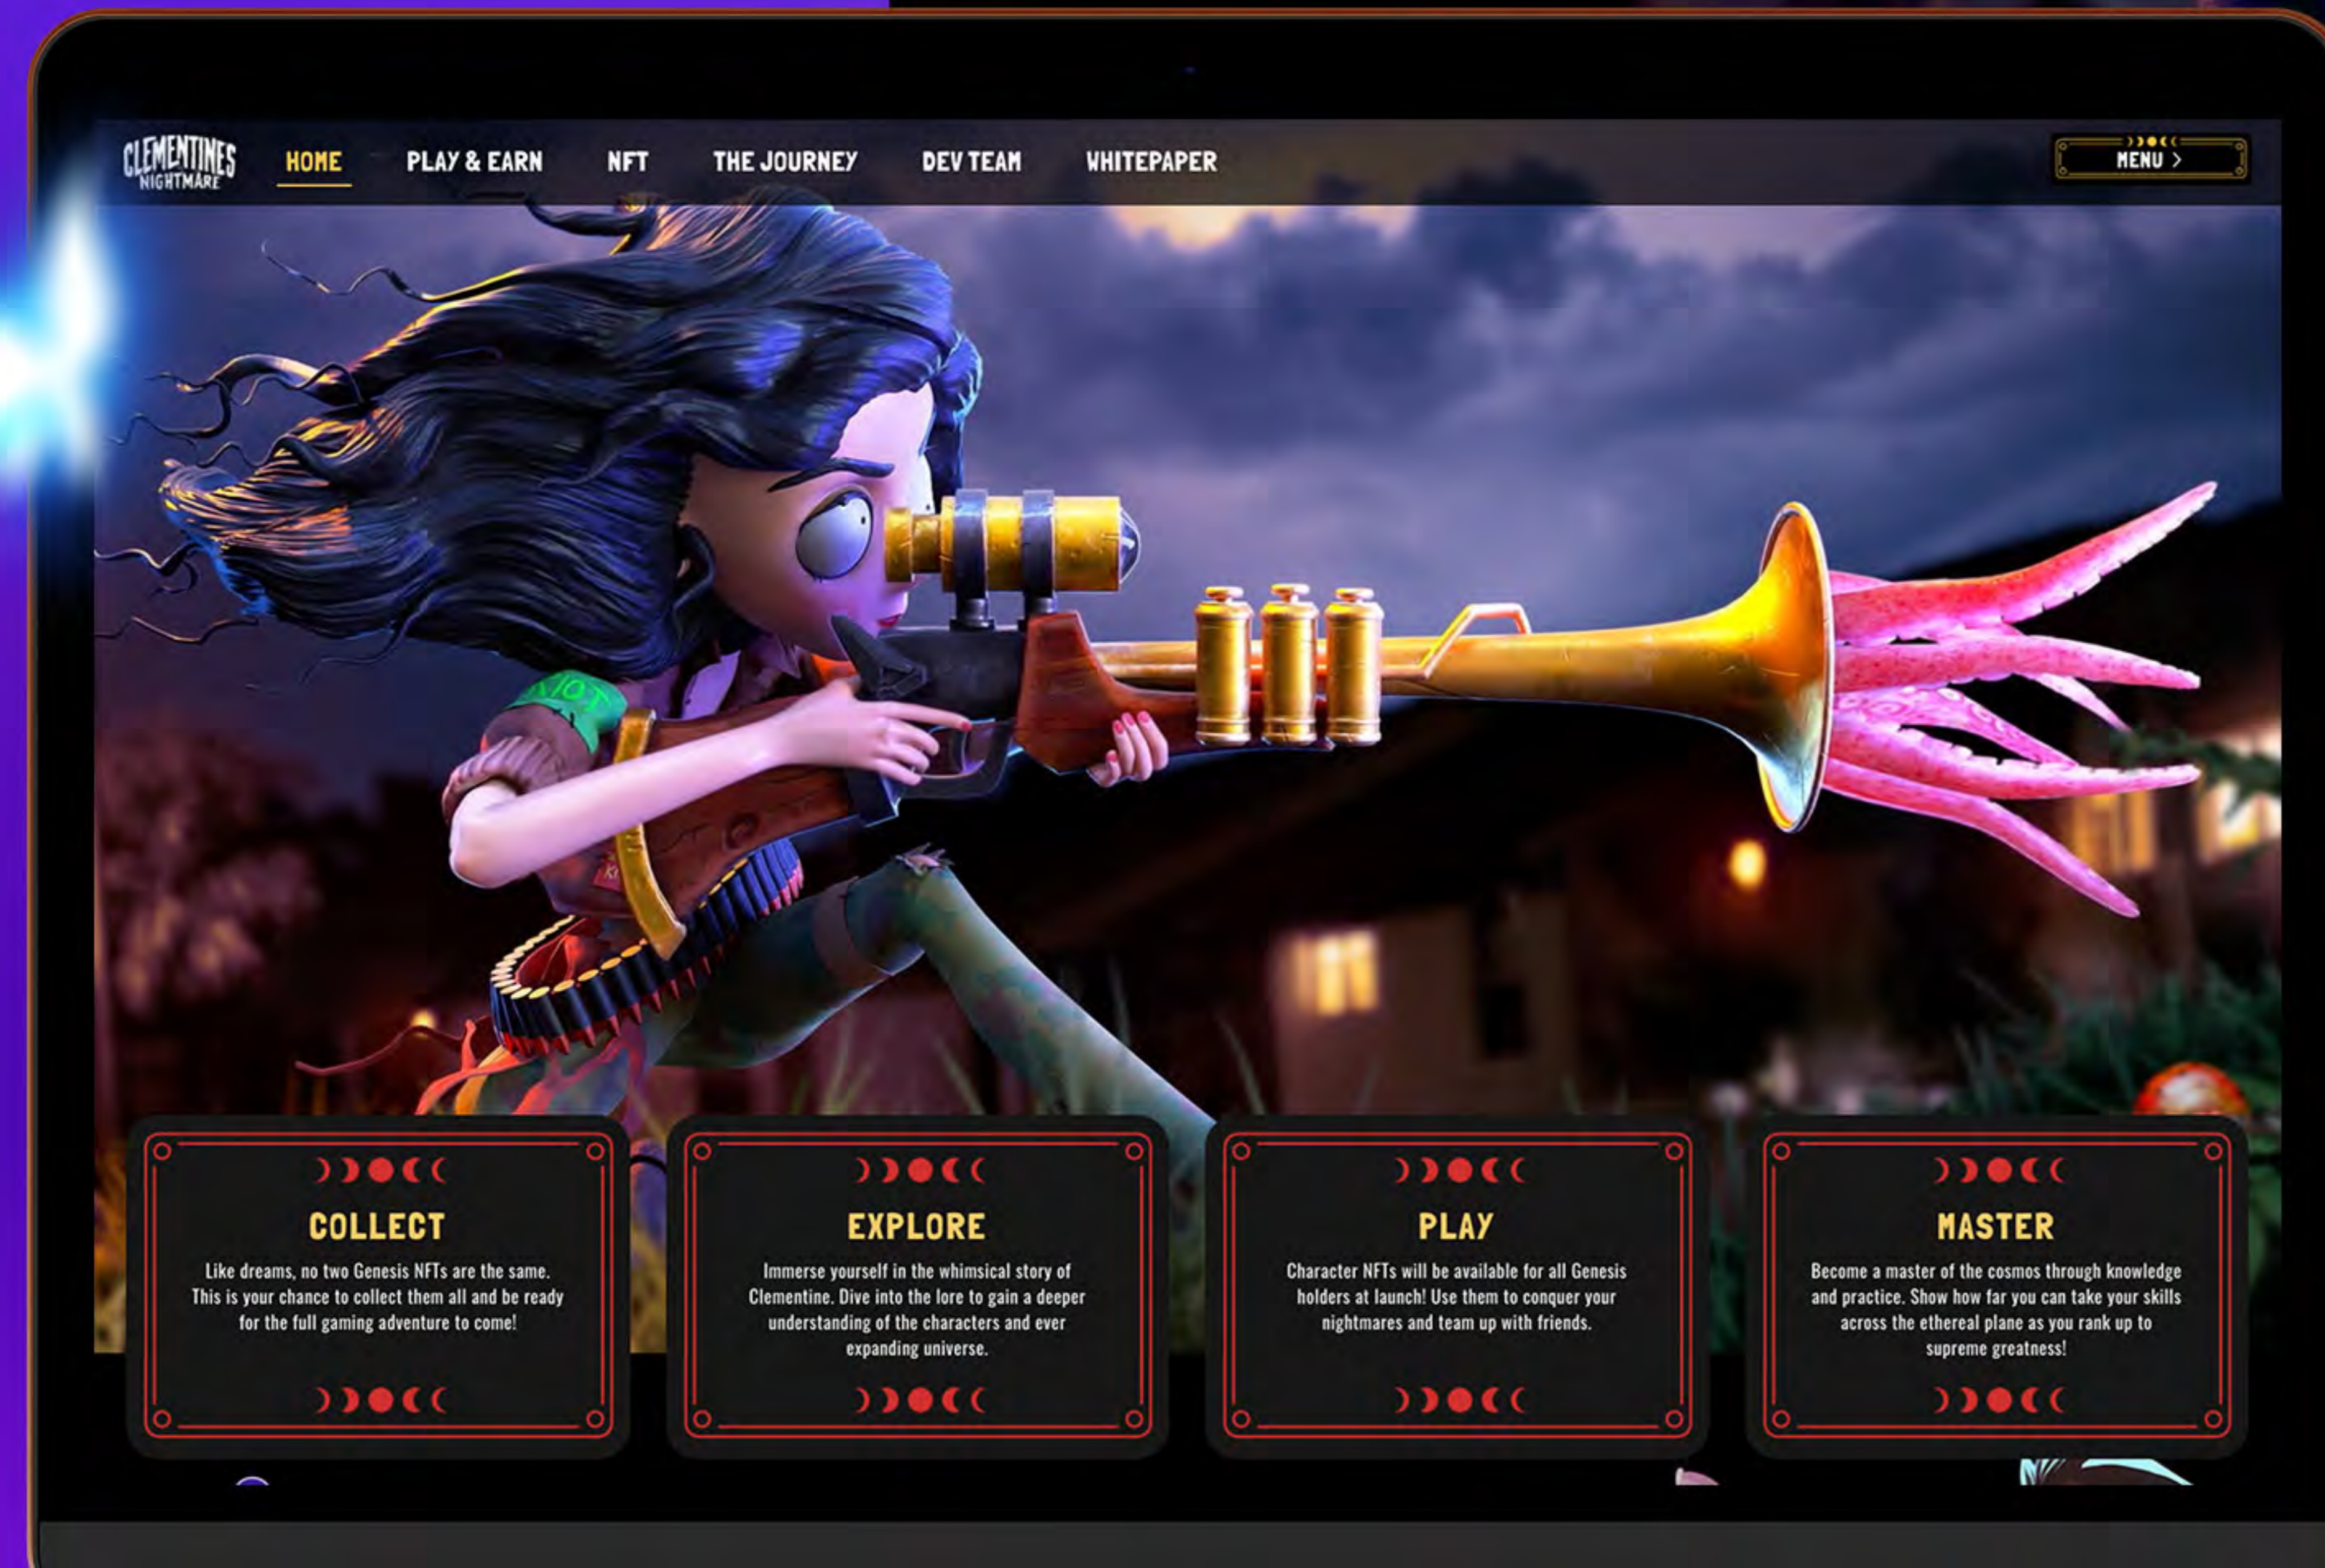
CLEMENTINES NIGHTMARE

HOME PLAY & EARN NFT THE JOURNEY DEV TEAM WHITEPAPER

MENU >

COLLECT
Like dreams, no two Genesis NFTs are the same. This is your chance to collect them all and be ready for the full gaming adventure to come!

EXPLORE
Immerse yourself in the whimsical story of Clementine. Dive into the lore to gain a deeper understanding of the characters and ever expanding universe.

PLAY
Character NFTs will be available for all Genesis holders at launch! Use them to conquer your nightmares and team up with friends.

MASTER
Become a master of the cosmos through knowledge and practice. Show how far you can take your skills across the ethereal plane as you rank up to supreme greatness!